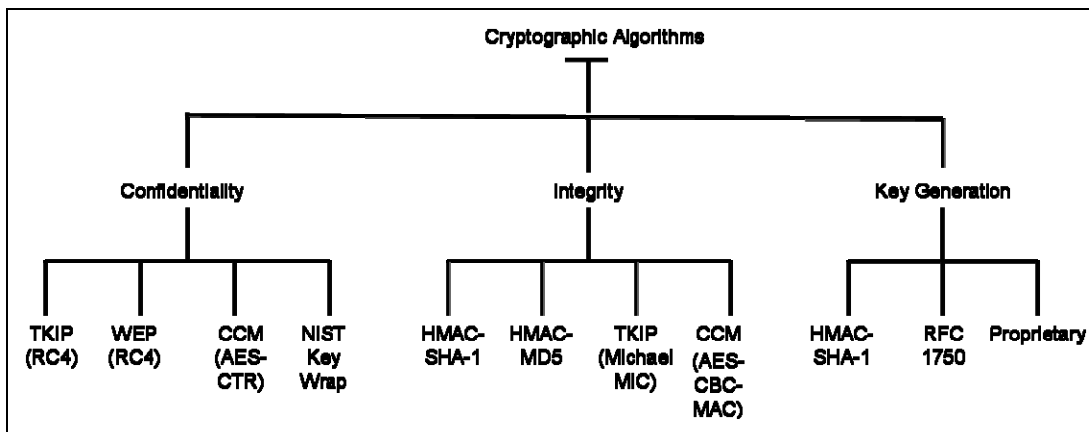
Cryptographic Algorithms

Confidentiality

TKIP (RC4)

WEP (RC4)

CCM (AES-CTR)

NIST Key Wrap

Integrity

HMAC-SHA-1

HMAC-MD5

TKIP (Michael MIC)

CCM (AES-CBC-MAC)

Key Generation

HMAC-SHA-1

RFC 1750

Proprietary